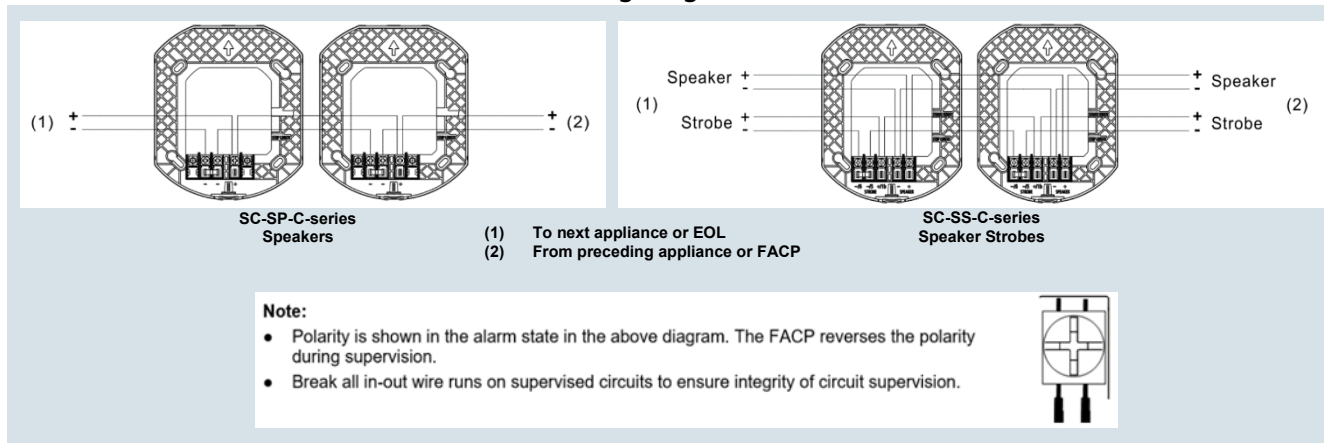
(1) $\pm$

$\pm$ (2)

SC-SP-C-series
Speakers

Speaker $\pm$

(1)

Strobe $\pm$

$\pm$ Speaker

(2)

$\pm$ Strobe

SC-SS-C-series
Speaker Strobes

(1) To next appliance or EOL
(2) From preceding appliance or FACP

Note:

- Polarity is shown in the alarm state in the above diagram. The FACP reverses the polarity during supervision.
- Break all in-out wire runs on supervised circuits to ensure integrity of circuit supervision.